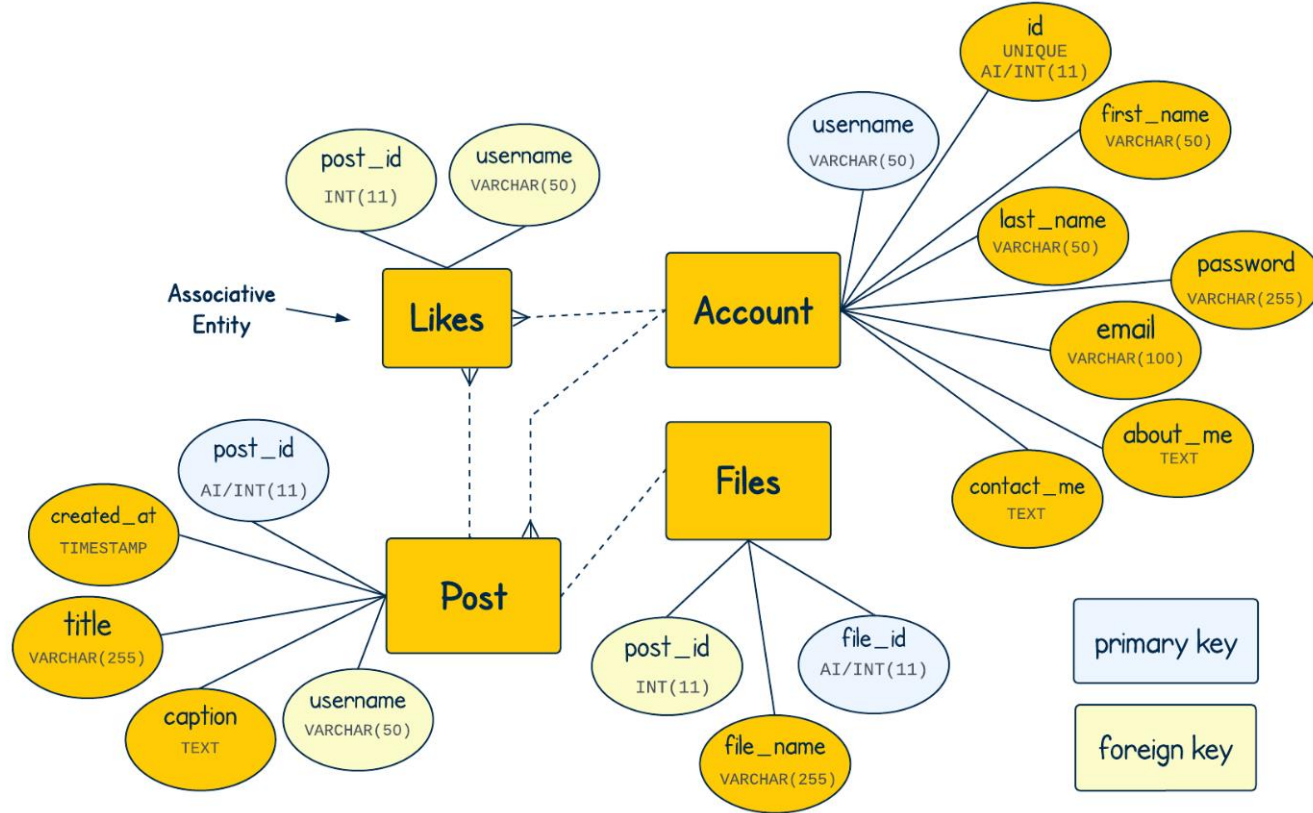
id
UNIQUE
AI/INT(11)

username
VARCHAR(50)

first_name
VARCHAR(50)

post_id
INT(11)

username
VARCHAR(50)

last_name
VARCHAR(50)

password
VARCHAR(255)

Associative Entity

Likes

Account

email
VARCHAR(100)

about_me
TEXT

post_id
AI/INT(11)

Files

contact_me
TEXT

created_at
TIMESTAMP

Post

title
VARCHAR(255)

post_id
INT(11)

file_id
AI/INT(11)

primary key

username
VARCHAR(50)

caption
TEXT

file_name
VARCHAR(255)

foreign key